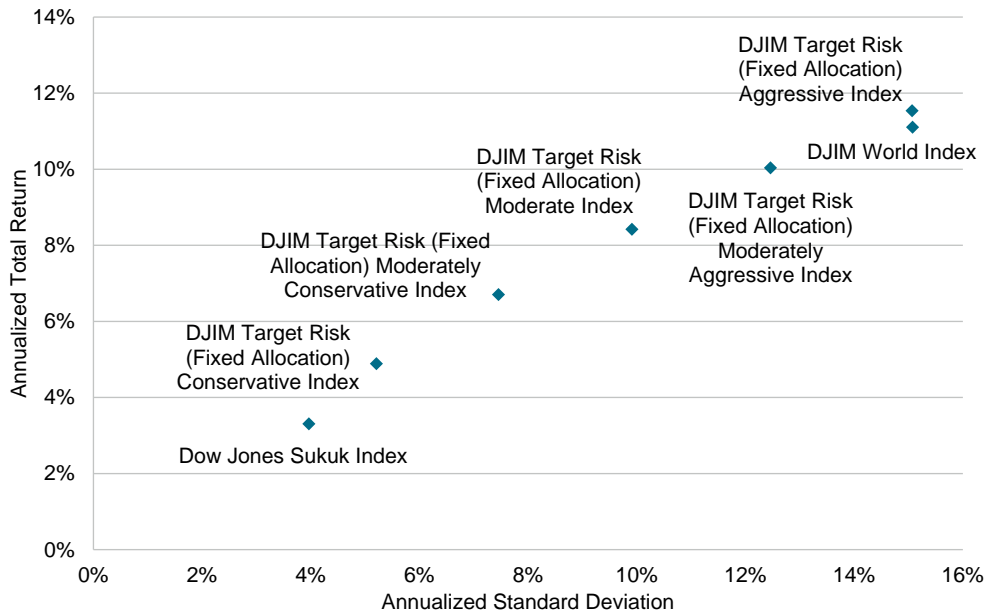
14%
12%
10%
8%
6%
4%
2%
0%

Annualized Total Return

DJIM Target Risk (Fixed Allocation) Aggressive Index

DJIM World Index

DJIM Target Risk (Fixed Allocation) Moderate Index

DJIM Target Risk (Fixed Allocation) Moderately Aggressive Index

DJIM Target Risk (Fixed Allocation) Moderately Conservative Index

DJIM Target Risk (Fixed Allocation) Conservative Index

Dow Jones Sukuk Index

0% 2% 4% 6% 8% 10% 12% 14% 16%

Annualized Standard Deviation